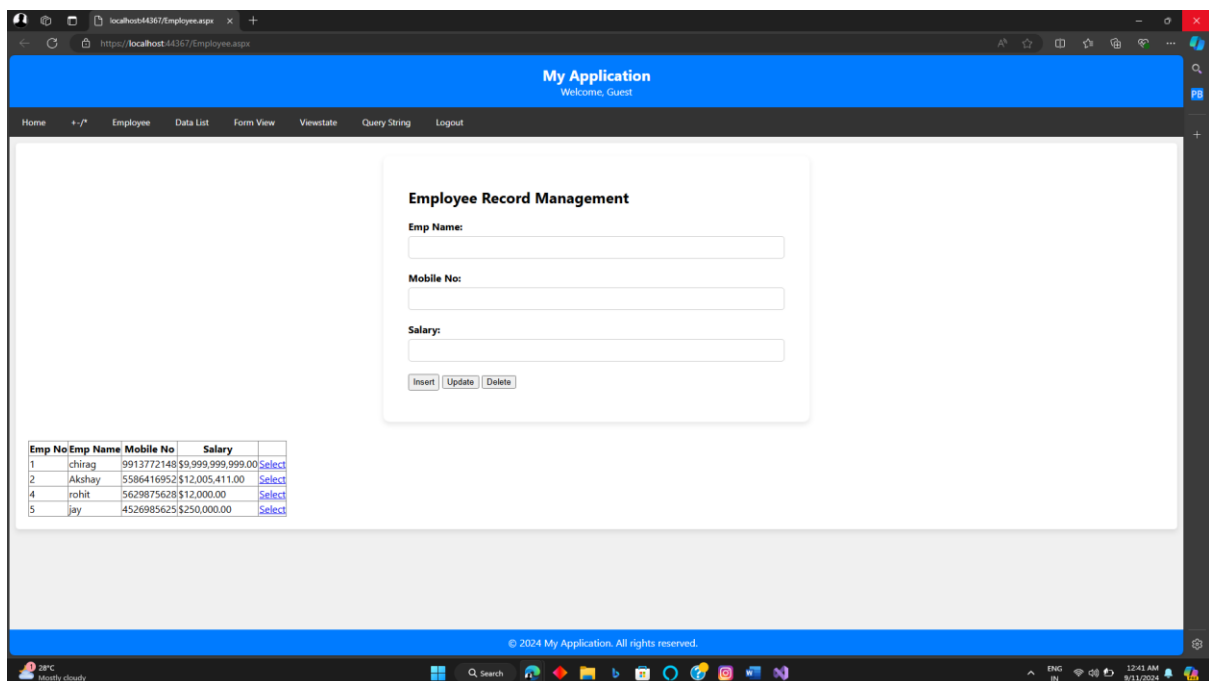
localhost:44367/Employee.aspx

https://localhost:44367/Employee.aspx

My Application
Welcome, Guest

Home +-/* Employee Data List Form View Viewstate Query String Logout

Employee Record Management

Emp Name:

Mobile No:

Salary:

Insert Update Delete

| Emp No | Emp Name | Mobile No | Salary | |
|---|---|---|---|---|
| 1 | chirag | 9913772148 | $9,999,999,999.00 | Select |
| 2 | Akshay | 5586416952 | $12,005,411.00 | Select |
| 4 | rohit | 5629875628 | $12,000.00 | Select |
| 5 | jay | 4526985625 | $250,000.00 | Select |

© 2024 My Application. All rights reserved.

28°C
Mostly cloudy

Search

ENG IN 12:41 AM 9/11/2024